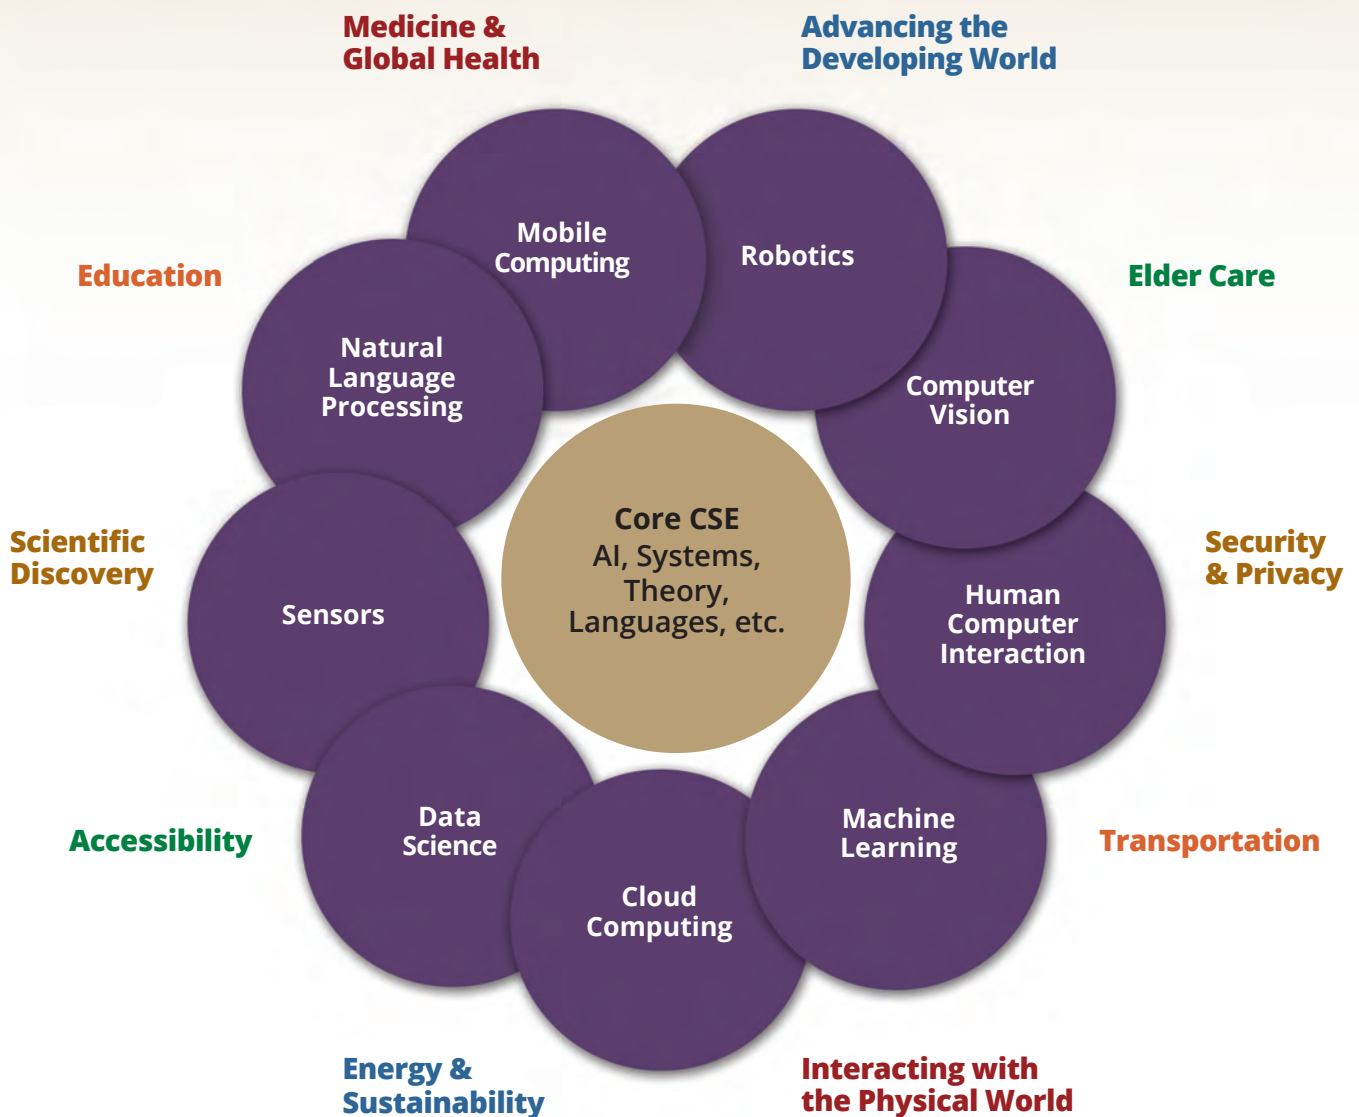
Medicine & Global Health

Advancing the Developing World

Education

Elder Care

Mobile Computing

Robotics

Natural Language Processing

Computer Vision

Core CSE
AI, Systems, Theory, Languages, etc.

Scientific Discovery

Security & Privacy

Sensors

Human Computer Interaction

Accessibility

Data Science

Cloud Computing

Machine Learning

Transportation

Energy & Sustainability

Interacting with the Physical World